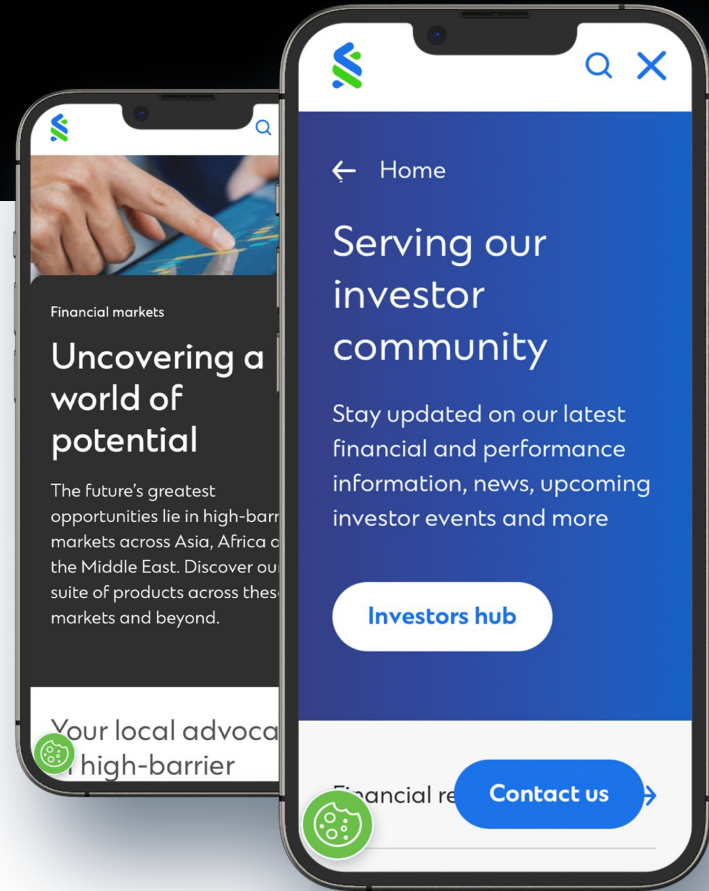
Financial markets

Uncovering a world of potential

The future's greatest opportunities lie in high-barr markets across Asia, Africa o the Middle East. Discover ou suite of products across thes markets and beyond.

Your local advoca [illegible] high-barrier

← Home

Serving our investor community

Stay updated on our latest financial and performance information, news, upcoming investor events and more

Investors hub

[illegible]ncial re

Contact us